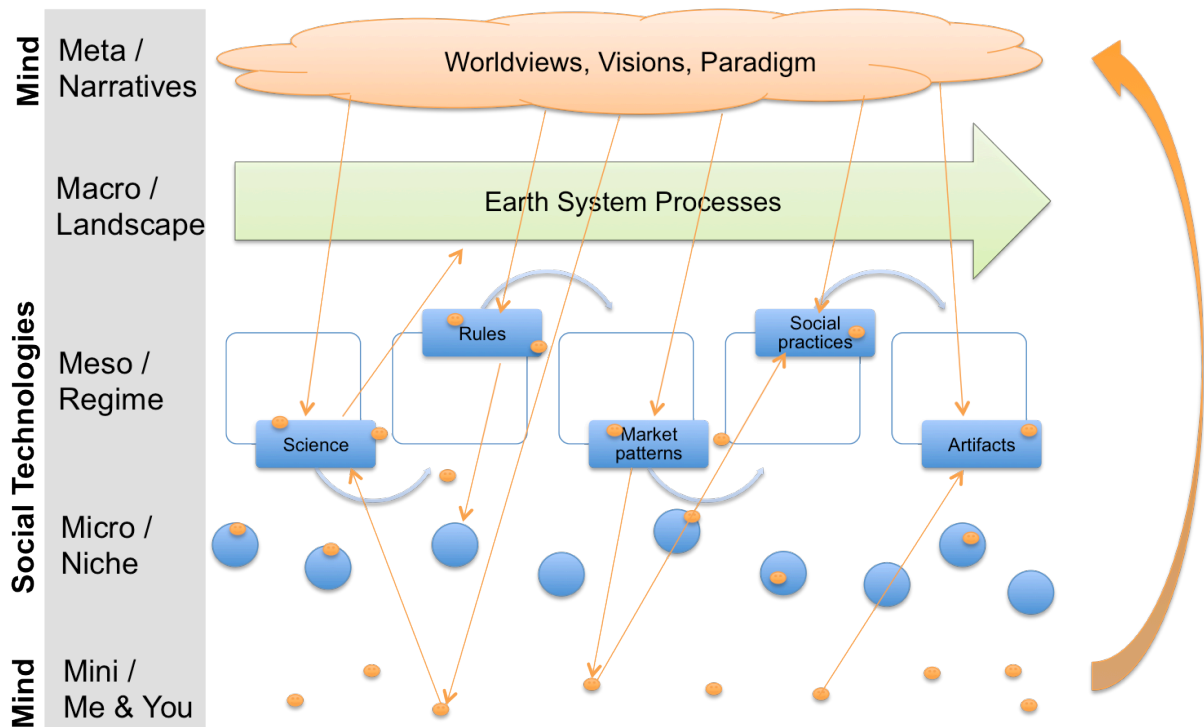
Mind

Meta / Narratives

Worldviews, Visions, Paradigm

Macro / Landscape

Earth System Processes

Social Technologies

Meso / Regime

Rules

Social practices

Science

Market patterns

Artifacts

Micro / Niche

Mind

Mini / Me & You